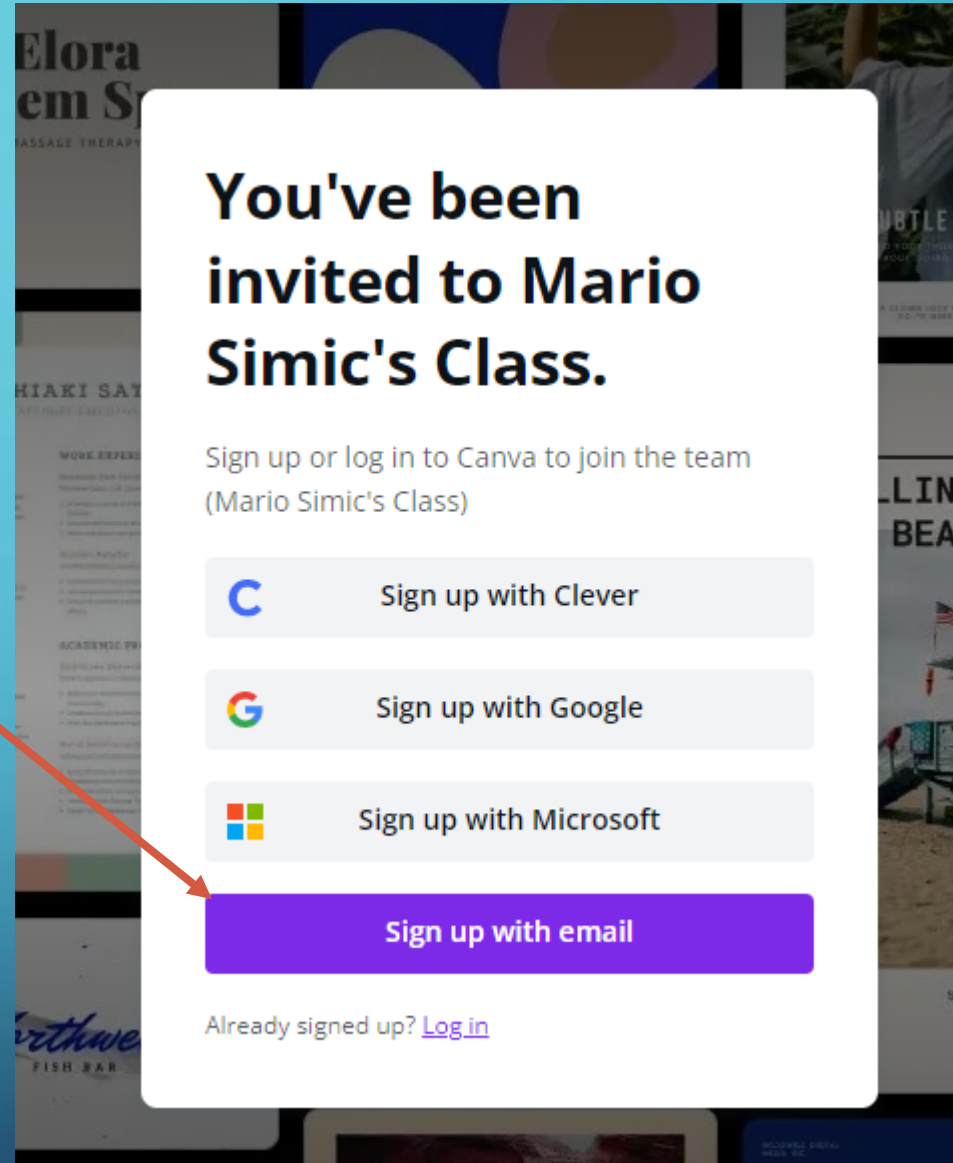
Elora
em Sp
MASSAGE THERAPY

HIAKI SAT

WORK EXPERI

ACADEMIC PR

rthwe
FISH BAR

UBTLE

LLIN
BEA

You've been invited to Mario Simic's Class.

Sign up or log in to Canva to join the team (Mario Simic's Class)

Sign up with Clever

Sign up with Google

Sign up with Microsoft

Sign up with email

Already signed up? Log in